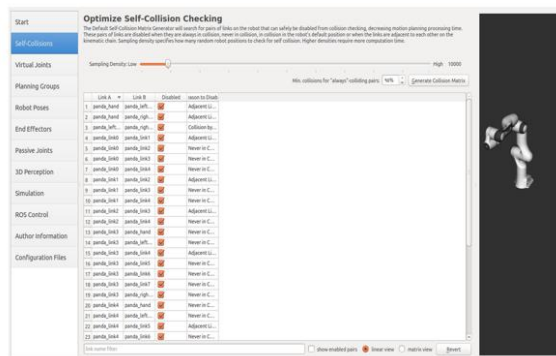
Start

Self-Collisions

Virtual Joints

Planning Groups

Robot Poses

End Effectors

Passive Joints

3D Perception

Simulation

ROS Control

Author Information

Configuration Files

Optimize Self-Collision Checking

The Default Self-Collision Matrix Generator will search for pairs of links on the robot that can safely be disabled from collision checking, decreasing motion planning processing time. These pairs of links are disabled when they are always in collision, never in collision, in collision in the robot's default position or when the links are adjacent to each other on the kinematic chain. Sampling density specifies how many random robot positions to check for self collision. Higher densities require more computation time.

Sampling Density: Low High 10000

Min. collisions for "always"-colliding pairs: 95% Generate Collision Matrix

| | Link A | Link B | Disabled | eason to Disab |
|---|---|---|---|---|
| 1 | panda_hand | panda_left... | ☑ | Adjacent Li... |
| 2 | panda_hand | panda_righ... | ☑ | Adjacent Li... |
| 3 | panda_left... | panda_righ... | ☑ | Collision by... |
| 4 | panda_link0 | panda_link1 | ☑ | Adjacent Li... |
| 5 | panda_link0 | panda_link2 | ☑ | Never in C... |
| 6 | panda_link0 | panda_link3 | ☑ | Never in C... |
| 7 | panda_link0 | panda_link4 | ☑ | Never in C... |
| 8 | panda_link1 | panda_link2 | ☑ | Adjacent Li... |
| 9 | panda_link1 | panda_link3 | ☑ | Never in C... |
| 10 | panda_link1 | panda_link4 | ☑ | Never in C... |
| 11 | panda_link2 | panda_link3 | ☑ | Adjacent Li... |
| 12 | panda_link2 | panda_link4 | ☑ | Never in C... |
| 13 | panda_link3 | panda_hand | ☑ | Never in C... |
| 14 | panda_link3 | panda_left... | ☑ | Never in C... |
| 15 | panda_link3 | panda_link4 | ☑ | Adjacent Li... |
| 16 | panda_link3 | panda_link5 | ☑ | Never in C... |
| 17 | panda_link3 | panda_link6 | ☑ | Never in C... |
| 18 | panda_link3 | panda_link7 | ☑ | Never in C... |
| 19 | panda_link3 | panda_righ... | ☑ | Never in C... |
| 20 | panda_link4 | panda_hand | ☑ | Never in C... |
| 21 | panda_link4 | panda_left... | ☑ | Never in C... |
| 22 | panda_link4 | panda_link5 | ☑ | Adjacent Li... |
| 23 | panda_link4 | panda_link6 | ☑ | Never in C... |

link name filter

show enabled pairs linear view matrix view Revert